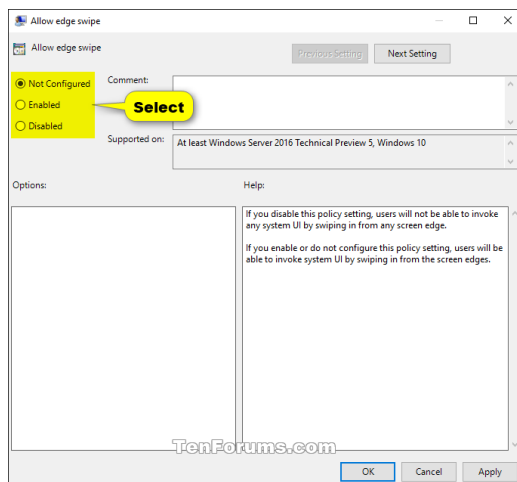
Allow edge swipe

Allow edge swipe

Previous Setting

Next Setting

Not Configured

Enabled

Disabled

Select

Comment:

Supported on:

At least Windows Server 2016 Technical Preview 5, Windows 10

Options:

Help:

If you disable this policy setting, users will not be able to invoke any system UI by swiping in from any screen edge.

If you enable or do not configure this policy setting, users will be able to invoke system UI by swiping in from the screen edges.

TenForums.com

OK

Cancel

Apply